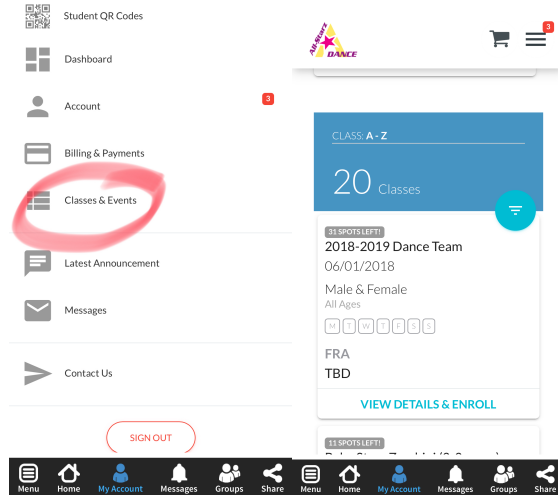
Student QR Codes

Dashboard

Account 3

Billing & Payments

Classes & Events

Latest Announcement

Messages

Contact Us

SIGN OUT

Menu Home My Account Messages Groups Share

All-Starz DANCE

3

CLASS: A - Z

20 Classes

35 SPOTS LEFT!

2018-2019 Dance Team

06/01/2018

Male & Female

All Ages

M T W T F S S

FRA

TBD

VIEW DETAILS & ENROLL

11 SPOTS LEFT!

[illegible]

Menu Home My Account Messages Groups Share